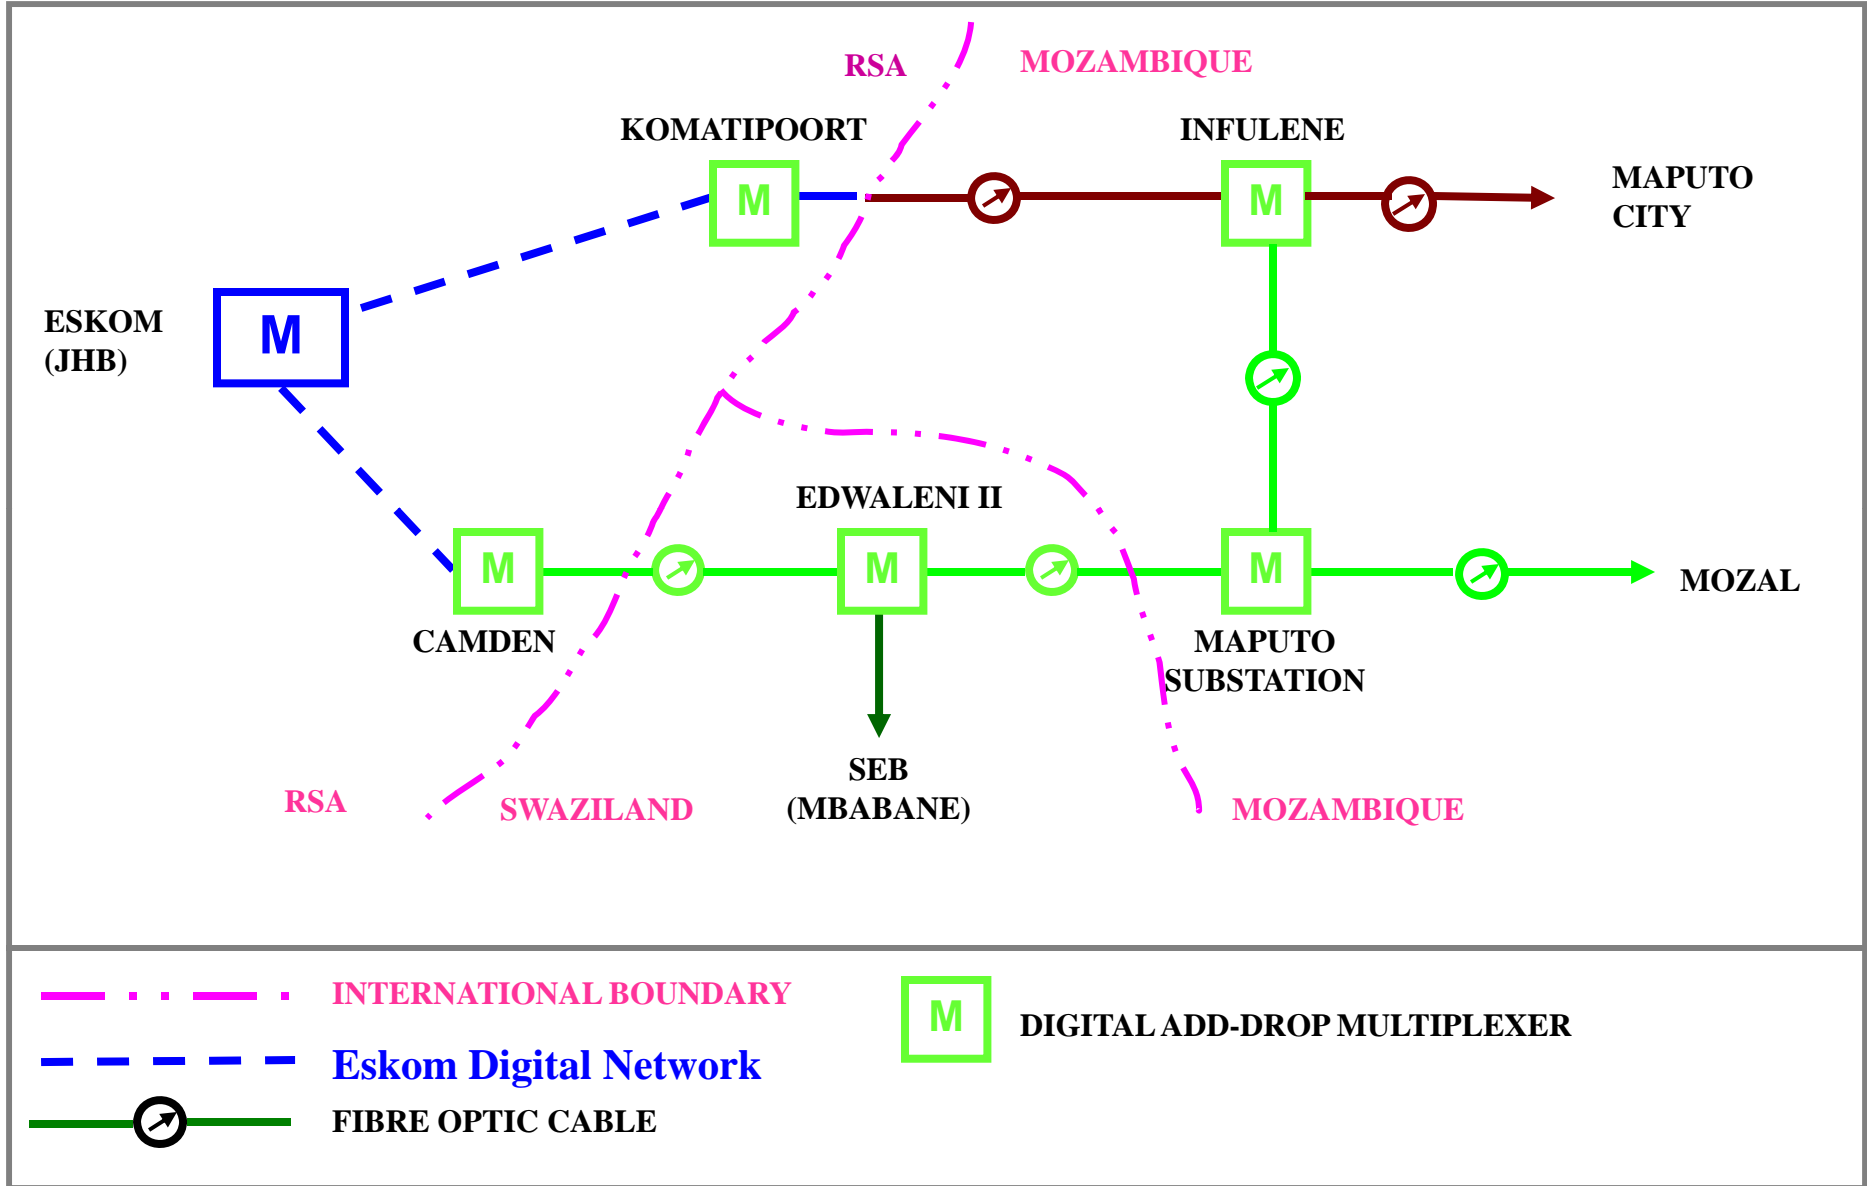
RSA
MOZAMBIQUE
KOMATIPOORT
M
INFULENE
M
MAPUTO CITY
ESKOM (JHB)
M
EDWALENI II
M
M
M
MOZAL
CAMDEN
MAPUTO SUBSTATION
SEB (MBABANE)
RSA
SWAZILAND
MOZAMBIQUE

INTERNATIONAL BOUNDARY
Eskom Digital Network
FIBRE OPTIC CABLE
M
DIGITAL ADD-DROP MULTIPLEXER